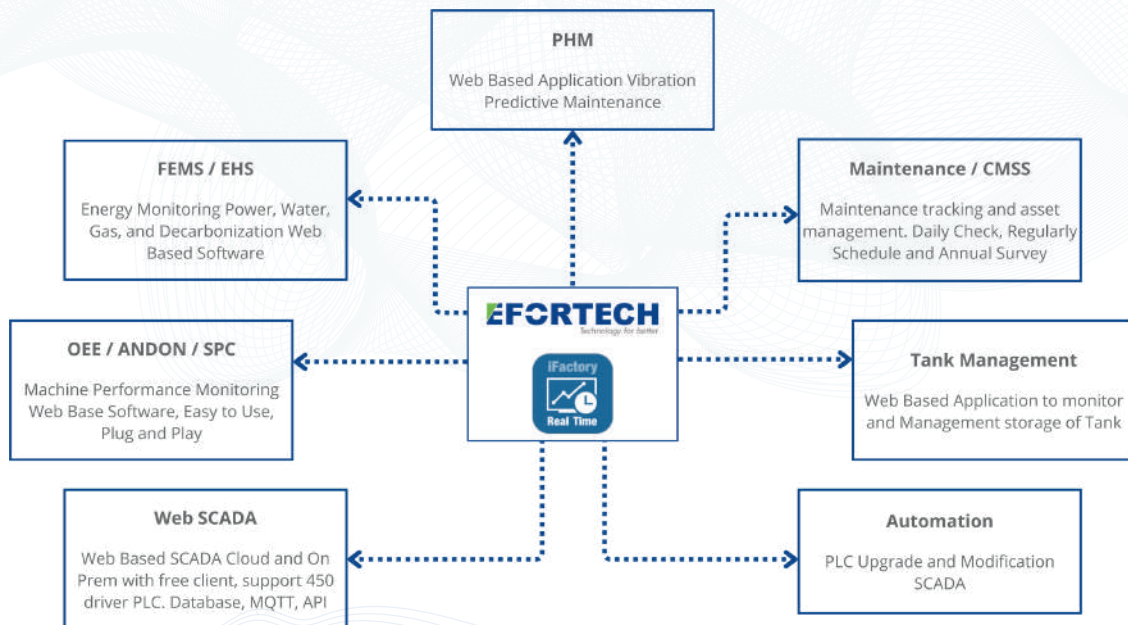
PHM

Web Based Application Vibration Predictive Maintenance

FEMS / EHS

Energy Monitoring Power, Water, Gas, and Decarbonization Web Based Software

Maintenance / CMSS

Maintenance tracking and asset management. Daily Check, Regularly Schedule and Annual Survey

EFORTECH
Technology for better

iFactory
Real Time

OEE / ANDON / SPC

Machine Performance Monitoring Web Base Software, Easy to Use, Plug and Play

Tank Management

Web Based Application to monitor and Management storage of Tank

Web SCADA

Web Based SCADA Cloud and On Prem with free client, support 450 driver PLC. Database, MQTT, API

Automation

PLC Upgrade and Modification SCADA